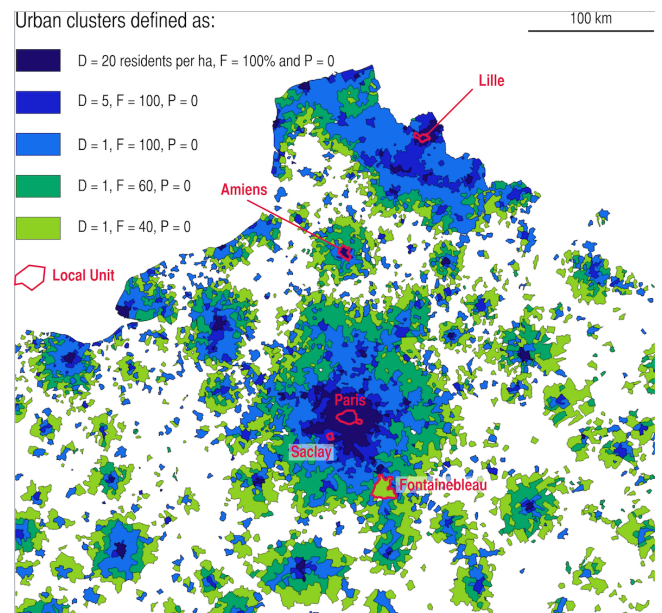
Urban clusters defined as:

100 km

D = 20 residents per ha, F = 100% and P = 0

D = 5, F = 100, P = 0

D = 1, F = 100, P = 0

D = 1, F = 60, P = 0

D = 1, F = 40, P = 0

Local Unit

Lille

Amiens

Paris

Saclay

Fontainebleau